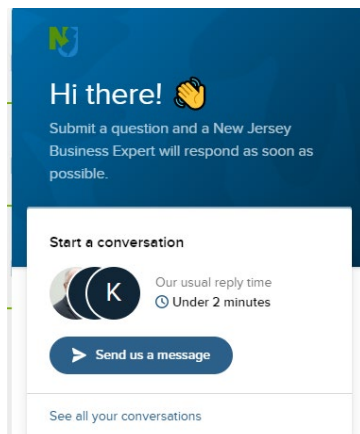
NJ

Hi there! 👋
Submit a question and a New Jersey Business Expert will respond as soon as possible.

Start a conversation

K

Our usual reply time
Under 2 minutes

Send us a message

See all your conversations